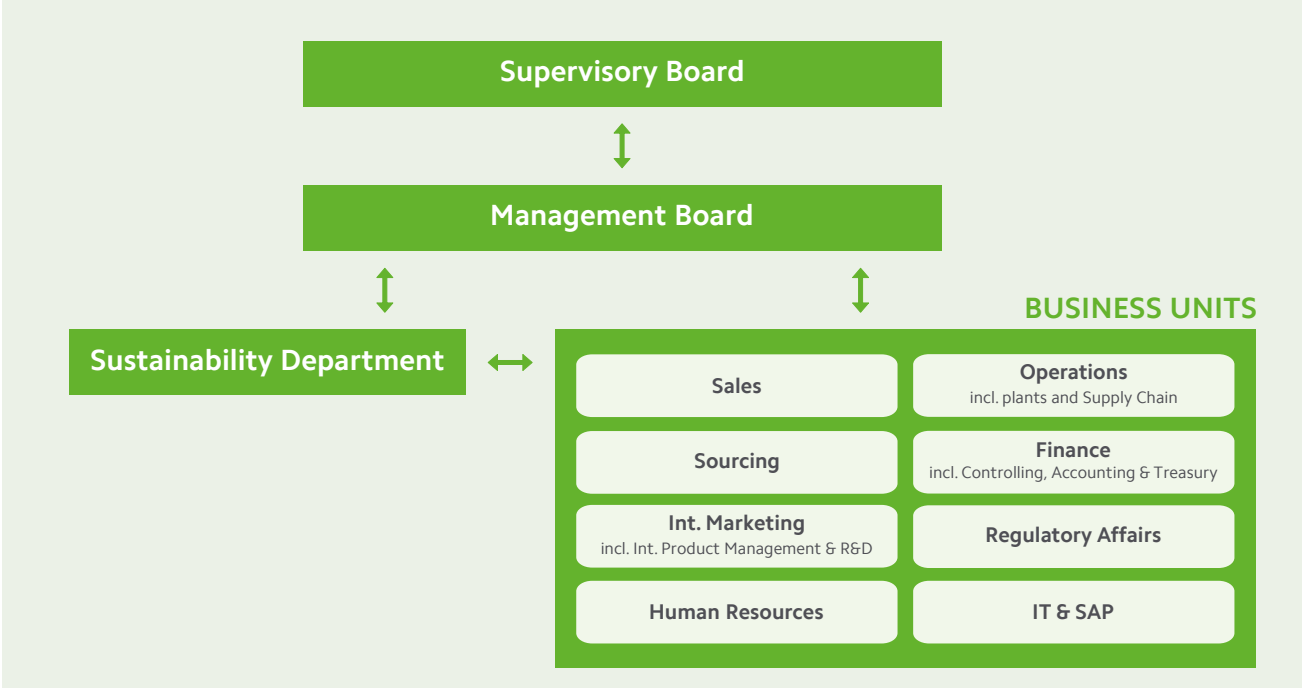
Supervisory Board

Management Board

Sustainability Department

BUSINESS UNITS

Sales

Operations
incl. plants and Supply Chain

Sourcing

Finance
incl. Controlling, Accounting & Treasury

Int. Marketing
incl. Int. Product Management & R&D

Regulatory Affairs

Human Resources

IT & SAP